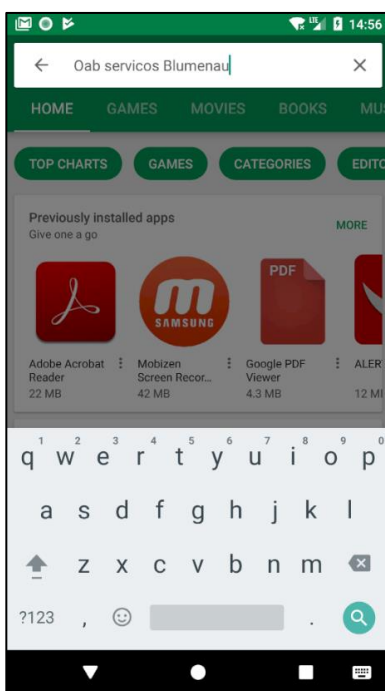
LTE 14:56

Oab servicos Blumenau

HOME GAMES MOVIES BOOKS MU

TOP CHARTS GAMES CATEGORIES EDITO

Previously installed apps
Give one a go

MORE

SAMSUNG

PDF

Adobe Acrobat Reader
22 MB

Mobizen Screen Recor...
42 MB

Google PDF Viewer
4.3 MB

ALER
12 M

1 2 3 4 5 6 7 8 9 0
q w e r t y u i o p
a s d f g h j k l
z x c v b n m
?123 , .